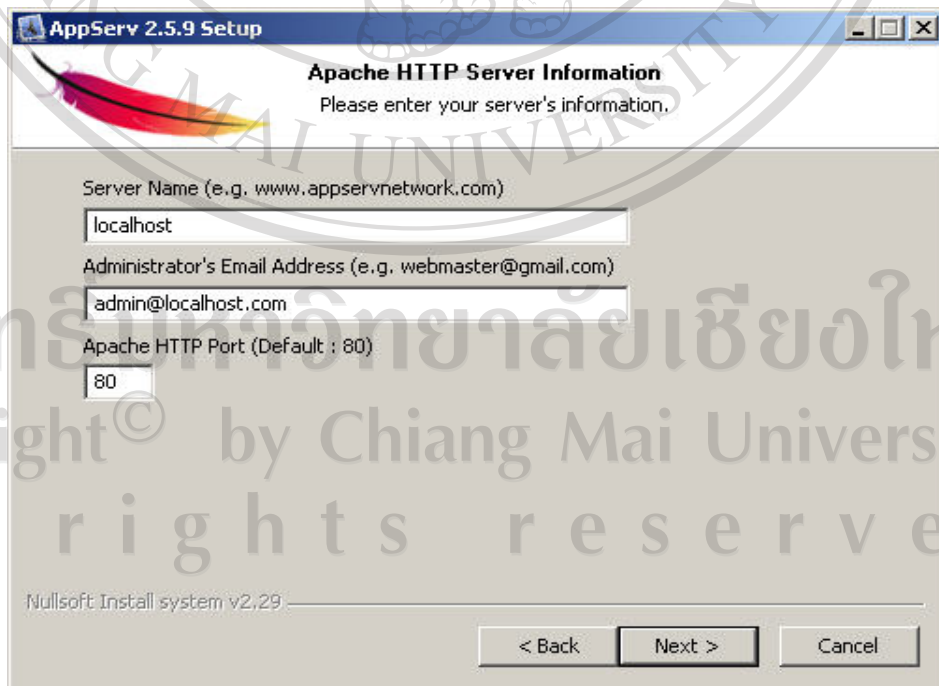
AppServ 2.5.9 Setup

Apache HTTP Server Information
Please enter your server's information.

Server Name (e.g. www.appservnetwork.com)
localhost
Administrator's Email Address (e.g. webmaster@gmail.com)
admin@localhost.com
Apache HTTP Port (Default : 80)
80

Nullsoft Install system v2.29

< Back
Next >
Cancel

MAI UNIVERSITY
ลิขสิทธิ์มหาวิทยาลัยเชียงใหม่
Copyright© by Chiang Mai University
All rights reserved